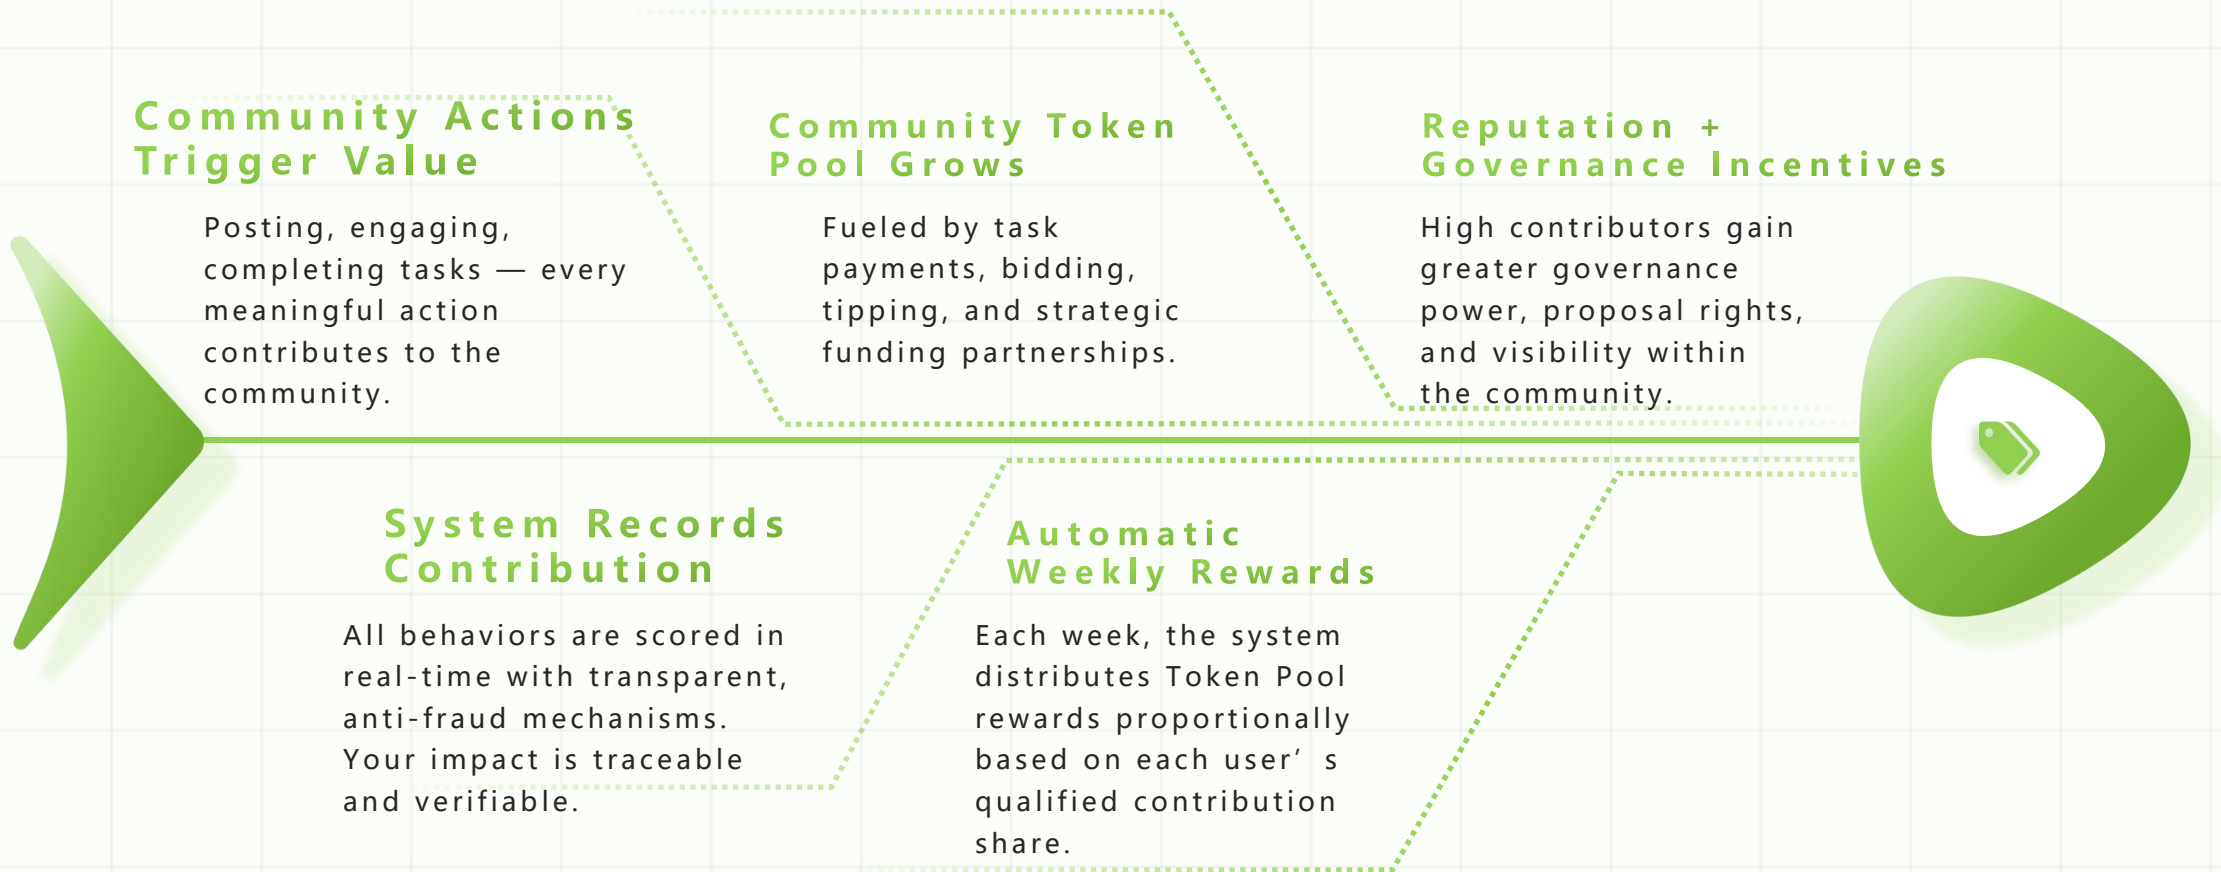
Community Actions Trigger Value

Posting, engaging, completing tasks — every meaningful action contributes to the community.

Community Token Pool Grows

Fueled by task payments, bidding, tipping, and strategic funding partnerships.

Reputation + Governance Incentives

High contributors gain greater governance power, proposal rights, and visibility within the community.

System Records Contribution

All behaviors are scored in real-time with transparent, anti-fraud mechanisms. Your impact is traceable and verifiable.

Automatic Weekly Rewards

Each week, the system distributes Token Pool rewards proportionally based on each user’ s qualified contribution share.